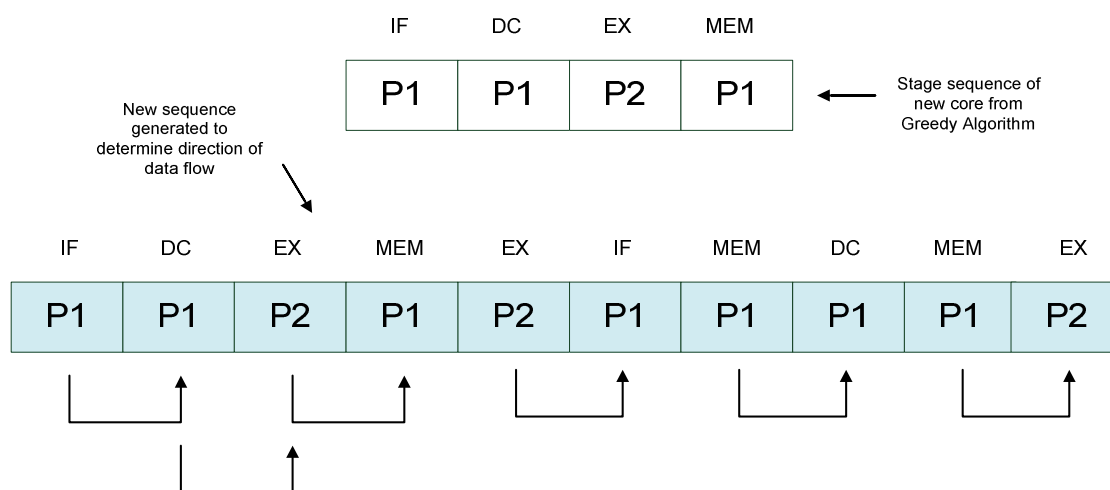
IF DC EX MEM

| P1 | P1 | P2 | P1 |
|---|---|---|---|

Stage sequence of new core from Greedy Algorithm

New sequence generated to determine direction of data flow

IF DC EX MEM EX IF MEM DC MEM EX

| P1 | P1 | P2 | P1 | P2 | P1 | P1 | P1 | P1 | P2 |
|---|---|---|---|---|---|---|---|---|---|